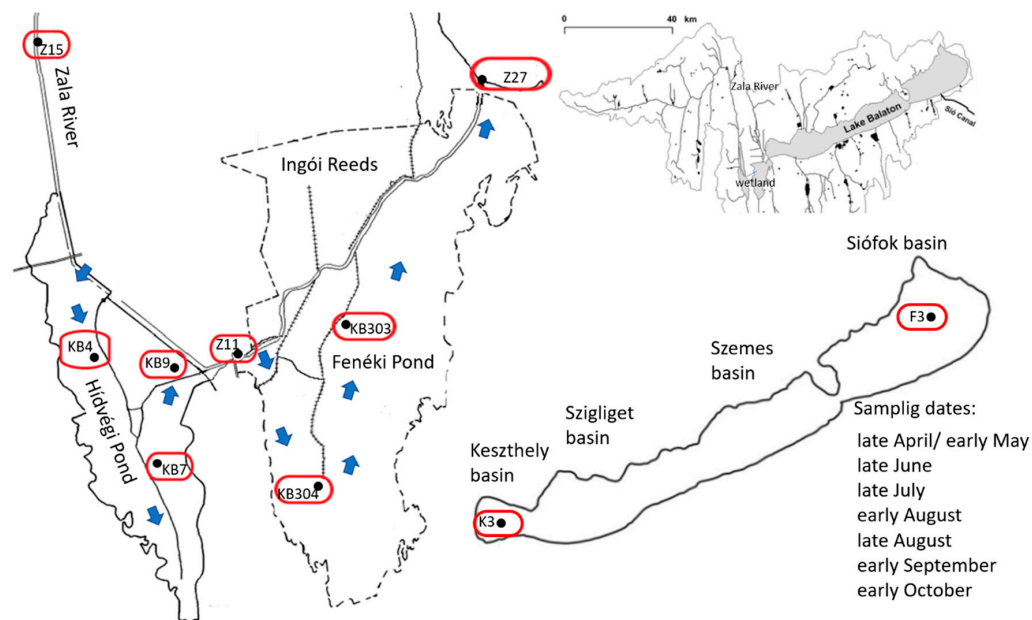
Z15

Zala River

Z27

Ingói Reeds

KB303

KB4

KB9

Z11

Fenéki Pond

Hídvégi Pond

KB7

KB304

0

40 km

Zala River

Lake Balaton

Sió Canal

wetland

Siófok basin

F3

Szemes basin

Szigliget basin

Keszthely basin

K3

Samplig dates:
late April/ early May
late June
late July
early August
late August
early September
early October